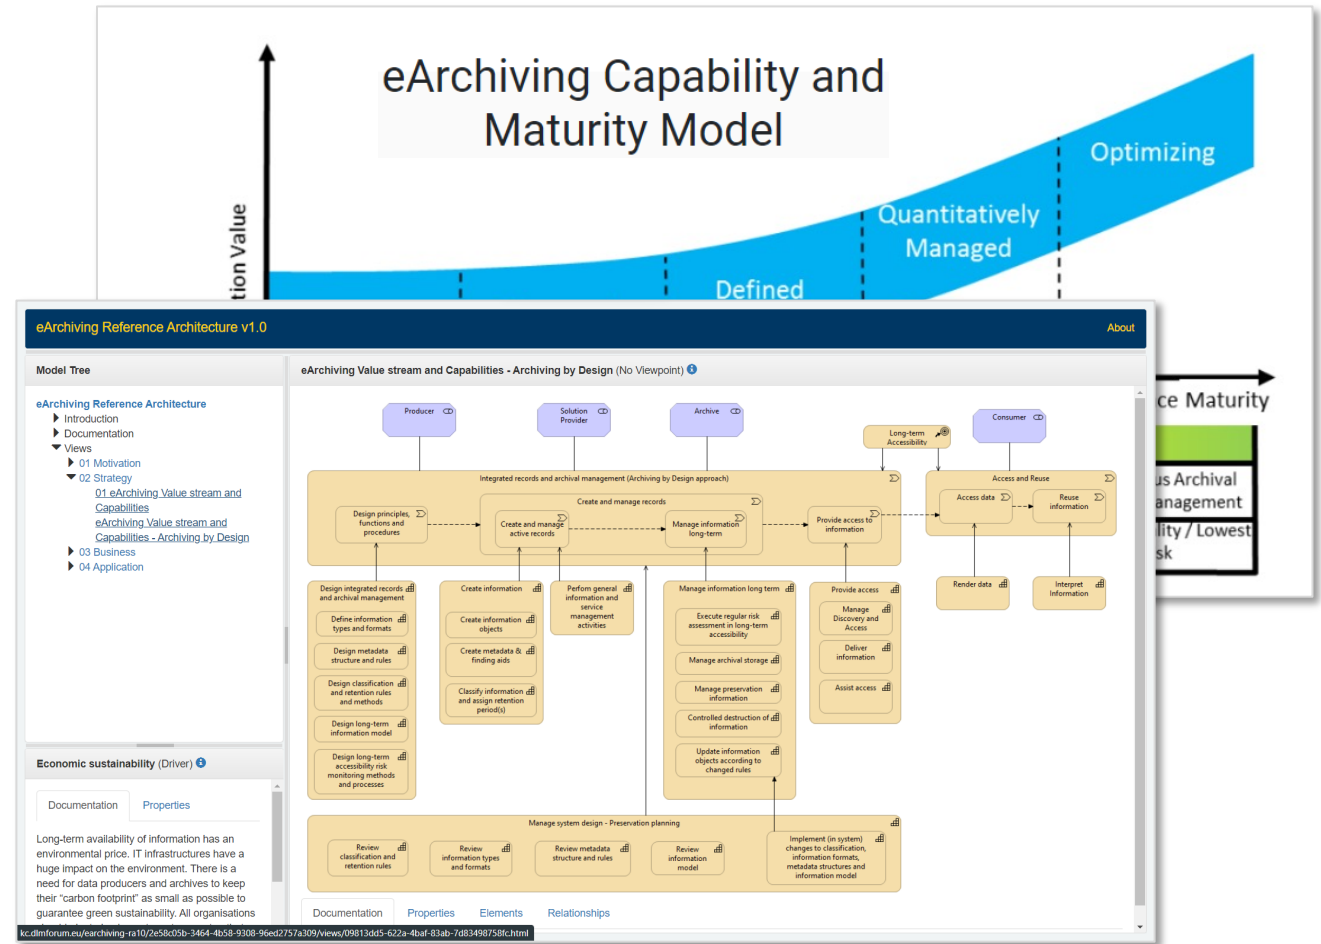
eArchiving Capability and Maturity Model

tion Value

Optimizing

Quantitatively Managed

Defined

ce Maturity

us Archival anagement

lity / Lowest sk

eArchiving Reference Architecture v1.0

About

Model Tree

eArchiving Reference Architecture
Introduction
Documentation
Views
01 Motivation
02 Strategy
01 eArchiving Value stream and Capabilities
eArchiving Value stream and Capabilities - Archiving by Design
03 Business
04 Application

Economic sustainability (Driver)

Documentation | Properties

Long-term availability of information has an environmental price. IT infrastructures have a huge impact on the environment. There is a need for data producers and archives to keep their "carbon footprint" as small as possible to guarantee green sustainability. All organisations

eArchiving Value stream and Capabilities - Archiving by Design (No Viewpoint)

Producer

Solution Provider

Archive

Long-term Accessibility

Consumer

Integrated records and archival management (Archiving by Design approach)

Create and manage records

Design principles, functions and procedures

Create and manage active records

Manage information long-term

Provide access to information

Access and Reuse

Access data

Reuse information

Render data

Interpret Information

Design integrated records and archival management

Define information types and formats

Design metadata structure and rules

Design classification and retention rules and methods

Design long-term information model

Design long-term accessibility risk monitoring methods and processes

Create information

Create information objects

Create metadata & finding aids

Classify information and assign retention period(s)

Perform general information and service management activities

Manage information long term

Execute regular risk assessment in long-term accessibility

Manage archival storage

Manage preservation information

Controlled destruction of information

Update information objects according to changed rules

Provide access

Manage Discovery and Access

Deliver information

Assist access

Manage system design - Preservation planning

Review classification and retention rules

Review information types and formats

Review metadata structure and rules

Review information model

Implement (in system) changes to classification, information formats, metadata structures and information model

Documentation | Properties | Elements | Relationships

kc.dlmforum.eu/earchiving-ra10/2e58c05b-3464-4b58-9308-96ed2757a309/views/09813dd5-622a-4baf-83ab-7d83498758fc.html